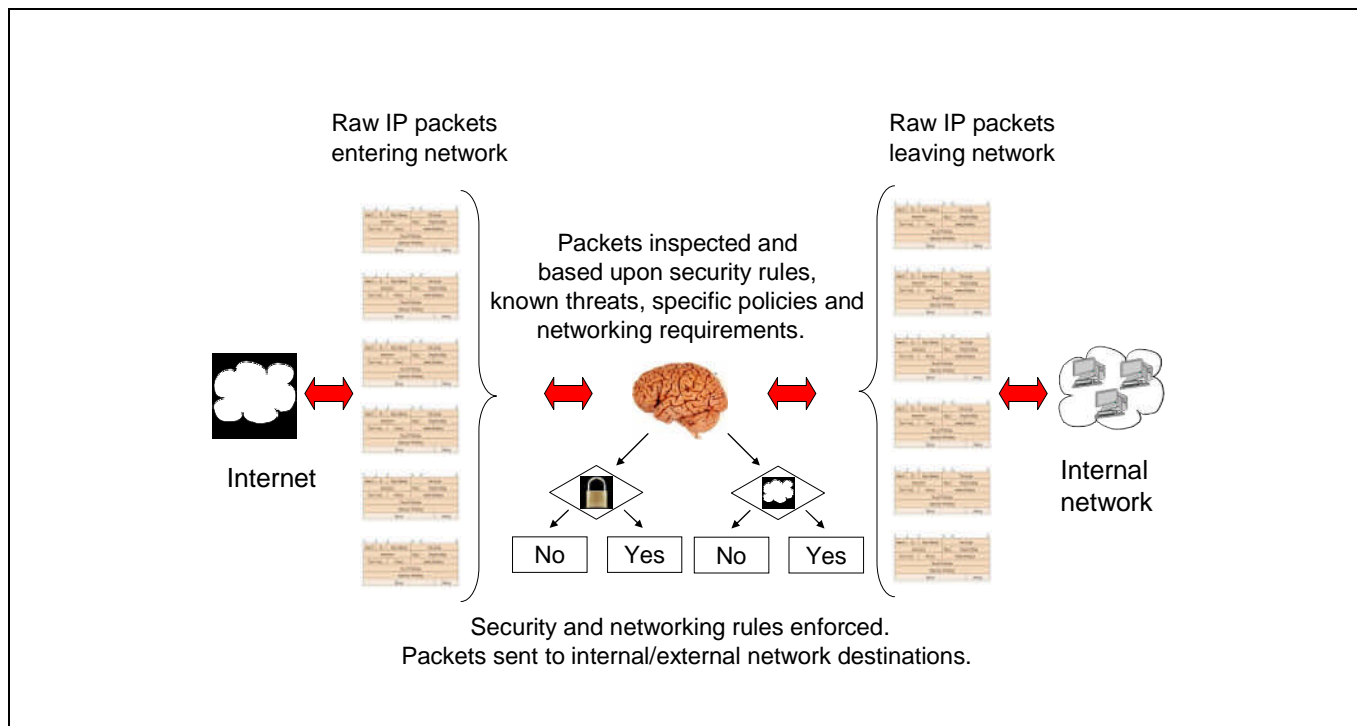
Raw IP packets entering network

Raw IP packets leaving network

Packets inspected and based upon security rules, known threats, specific policies and networking requirements.

Internet

Internal network

No

Yes

No

Yes

Security and networking rules enforced.
Packets sent to internal/external network destinations.